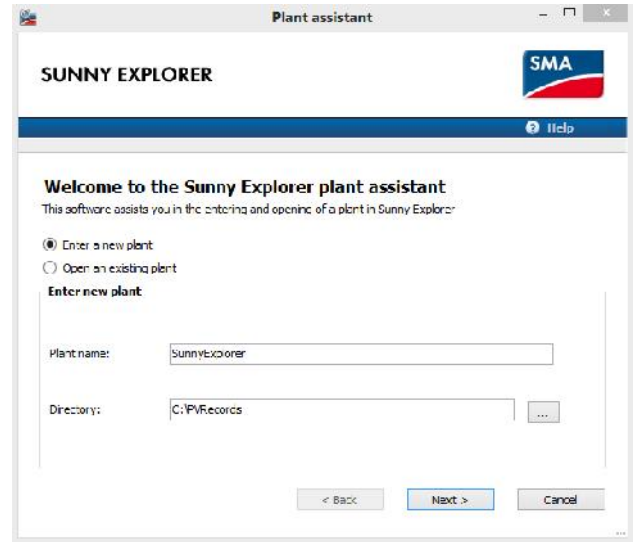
Plant assistant

SUNNY EXPLORER

SMA

Help

Welcome to the Sunny Explorer plant assistant

This software assists you in the entering and opening of a plant in Sunny Explorer

Enter a new plant

Open an existing plant

Enter new plant

Plant name: SunnyExplorer

Directory: C:\PVRecords ...

< Back Next > Cancel